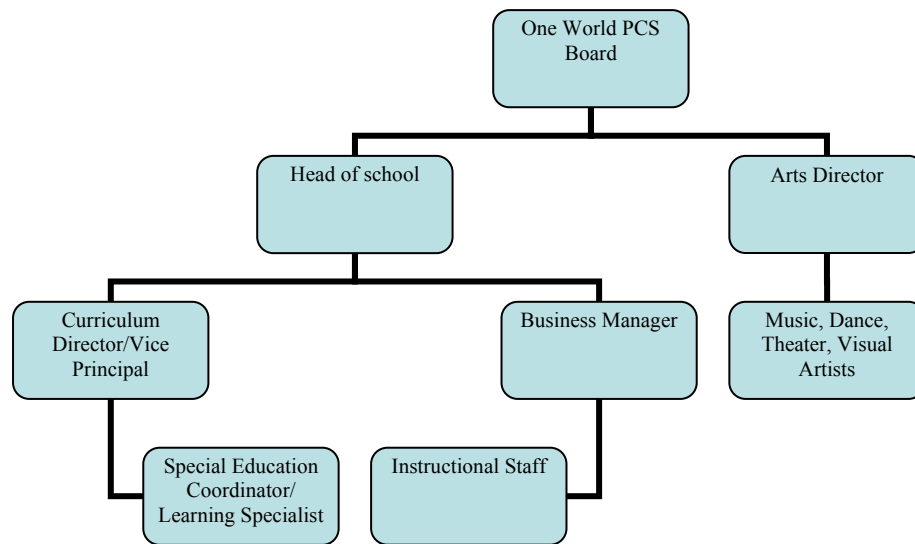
One World PCS Board

Head of school

Arts Director

Curriculum Director/Vice Principal

Business Manager

Music, Dance, Theater, Visual Artists

Special Education Coordinator/ Learning Specialist

Instructional Staff